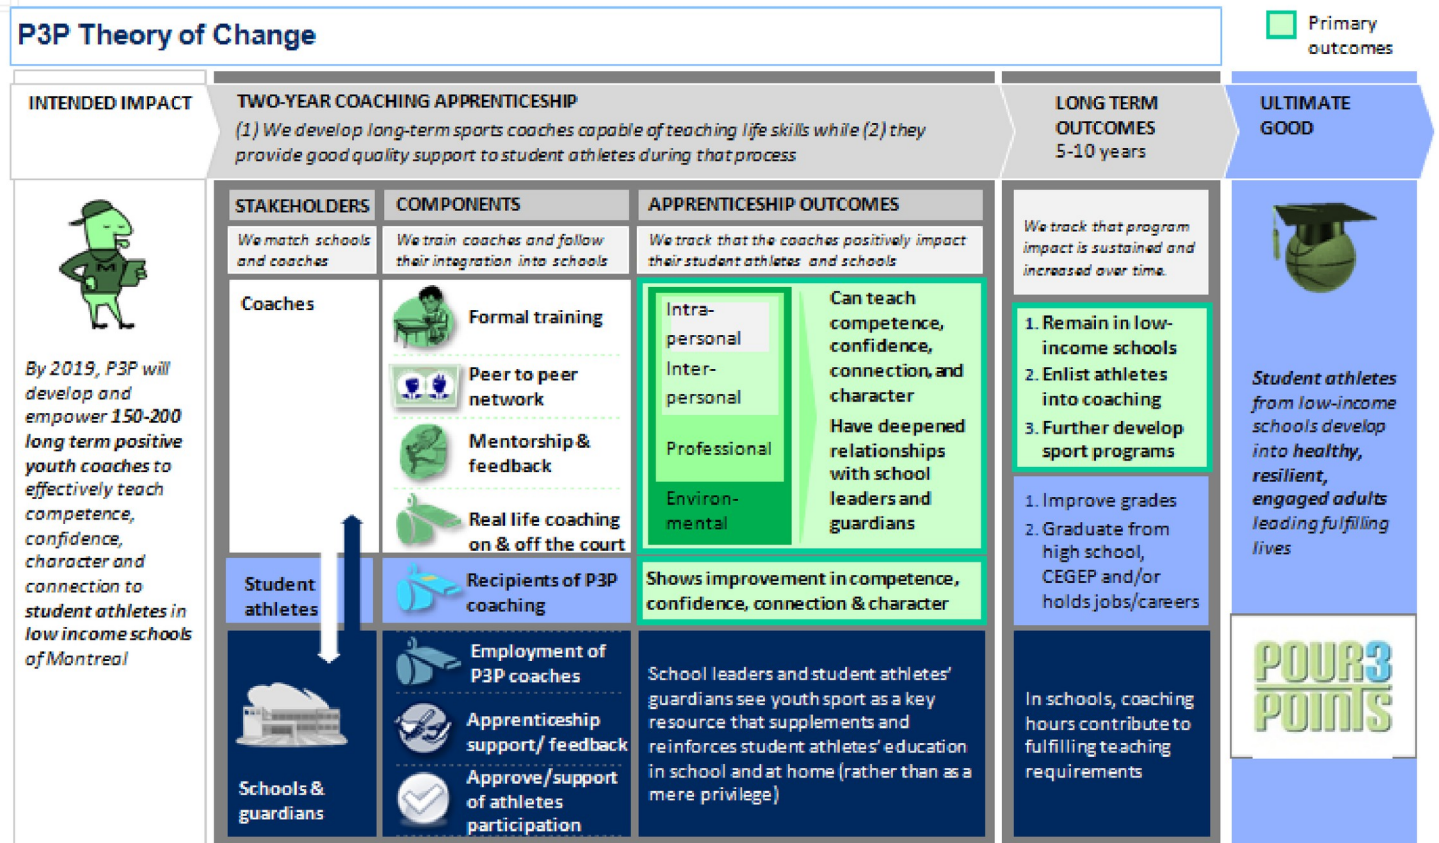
P3P Theory of Change

Primary outcomes

INTENDED IMPACT

TWO-YEAR COACHING APPRENTICESHIP
(1) We develop long-term sports coaches capable of teaching life skills while (2) they provide good quality support to student athletes during that process

LONG TERM OUTCOMES
5-10 years

ULTIMATE GOOD

By 2019, P3P will develop and empower 150-200 long term positive youth coaches to effectively teach competence, confidence, character and connection to student athletes in low income schools of Montreal

STAKEHOLDERS
We match schools and coaches

COMPONENTS
We train coaches and follow their integration into schools

APPRENTICESHIP OUTCOMES
We track that the coaches positively impact their student athletes and schools

We track that program impact is sustained and increased over time.

Coaches

Formal training

Peer to peer network

Mentorship & feedback

Real life coaching on & off the court

Intra-personal
Inter-personal
Professional
Environ-mental

Can teach competence, confidence, connection, and character
Have deepened relationships with school leaders and guardians

1. Remain in low-income schools
2. Enlist athletes into coaching
3. Further develop sport programs

Student athletes

Recipients of P3P coaching

Shows improvement in competence, confidence, connection & character

1. Improve grades
2. Graduate from high school, CEGEP and/or holds jobs/careers

Student athletes from low-income schools develop into healthy, resilient, engaged adults leading fulfilling lives

Schools & guardians

Employment of P3P coaches

Apprenticeship support/ feedback

Approve/support of athletes participation

School leaders and student athletes' guardians see youth sport as a key resource that supplements and reinforces student athletes' education in school and at home (rather than as a mere privilege)

In schools, coaching hours contribute to fulfilling teaching requirements

POUR3 POINTS